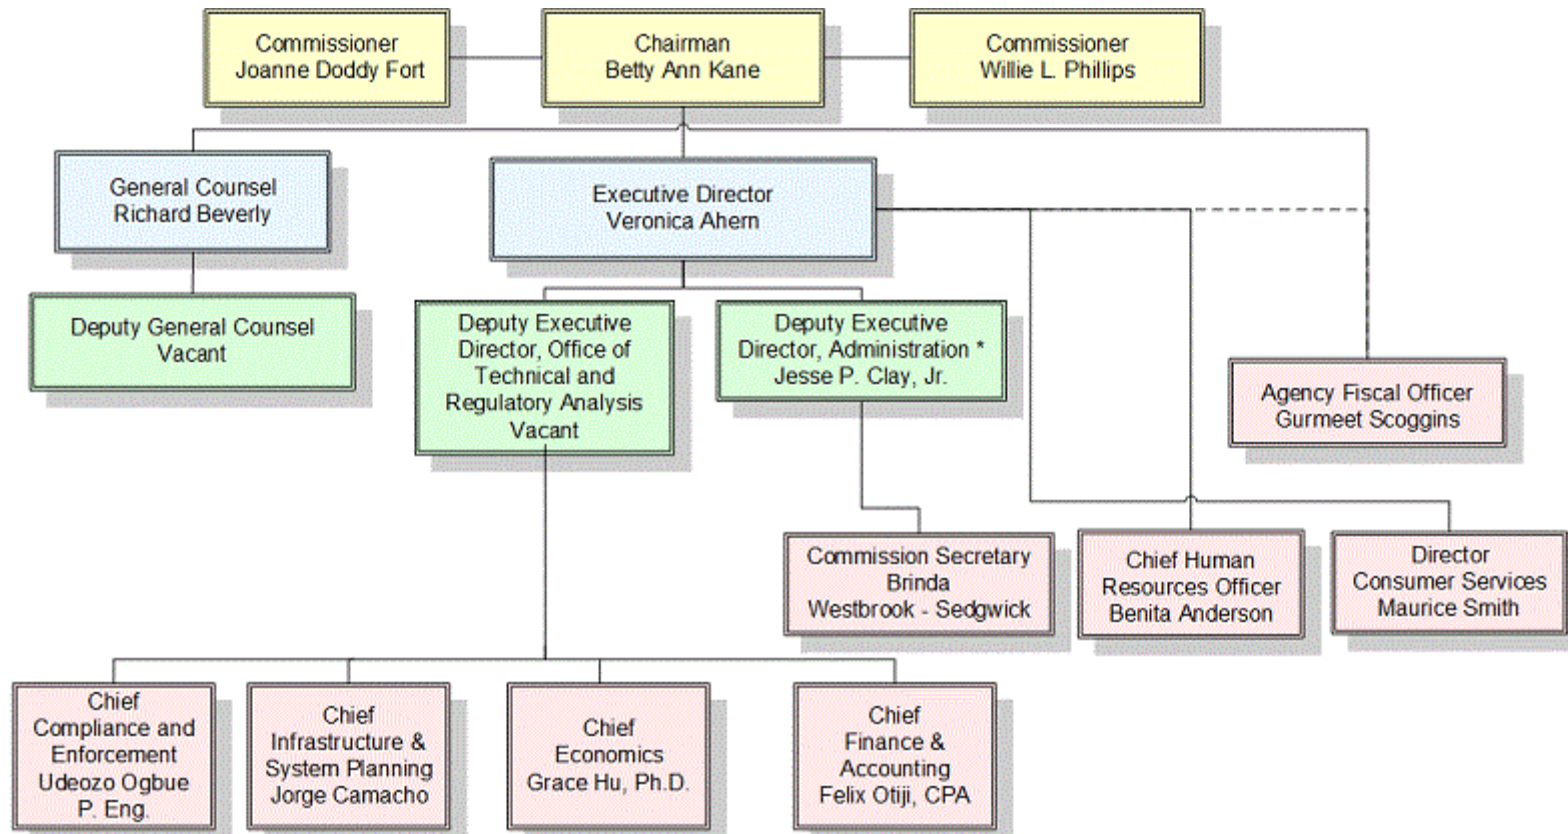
Commissioner
Joanne Doddy Fort

Chairman
Betty Ann Kane

Commissioner
Willie L. Phillips

General Counsel
Richard Beverly

Executive Director
Veronica Ahern

Deputy General Counsel
Vacant

Deputy Executive Director, Office of Technical and Regulatory Analysis
Vacant

Deputy Executive Director, Administration *
Jesse P. Clay, Jr.

Agency Fiscal Officer
Gurmeet Scoggins

Commission Secretary
Brinda Westbrook - Sedgwick

Chief Human Resources Officer
Benita Anderson

Director
Consumer Services
Maurice Smith

Chief
Compliance and Enforcement
Udeozo Ogbue
P. Eng.

Chief
Infrastructure & System Planning
Jorge Camacho

Chief
Economics
Grace Hu, Ph.D.

Chief
Finance & Accounting
Felix Otiji, CPA